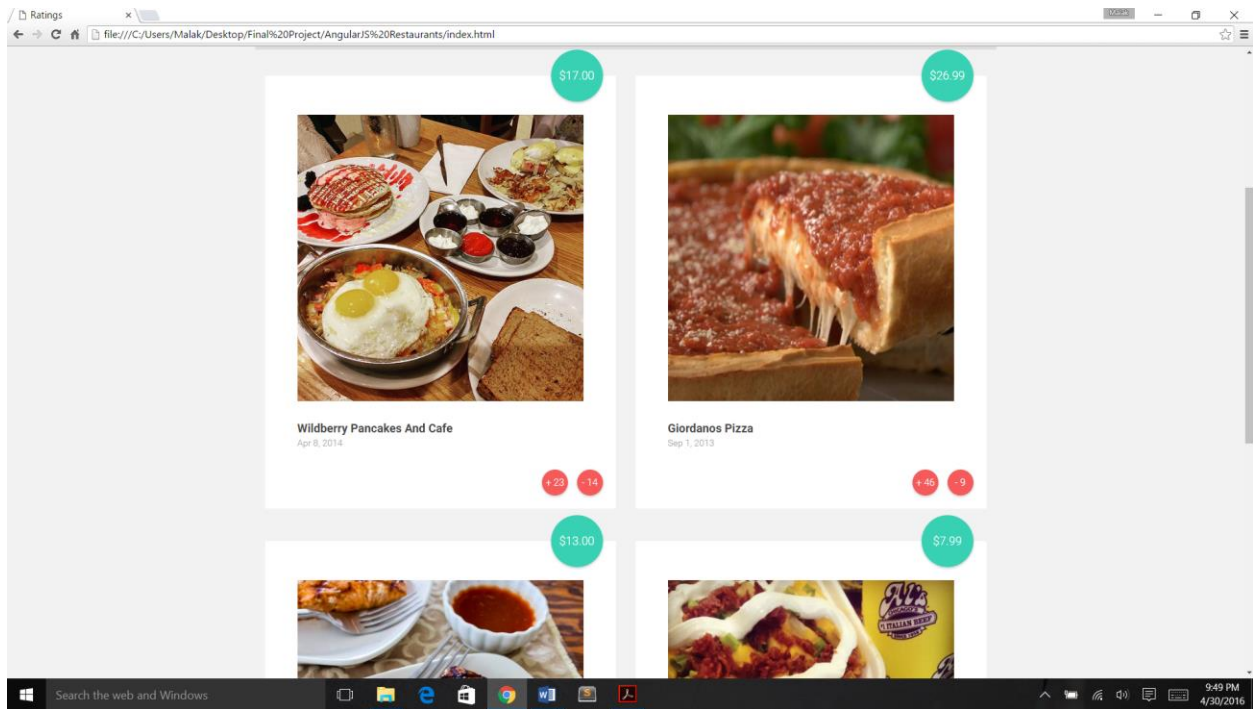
Ratings ×

Malak

file:///C:/Users/Malak/Desktop/Final%20Project/AngularJS%20Restaurants/index.html

$17.00

Wildberry Pancakes And Cafe
Apr 8, 2014

+ 23 - 14

$26.99

Giordanos Pizza
Sep 1, 2013

+ 46 - 9

$13.00

$7.99

Al's
ITALIAN BEEF

Search the web and Windows

9:49 PM
4/30/2016